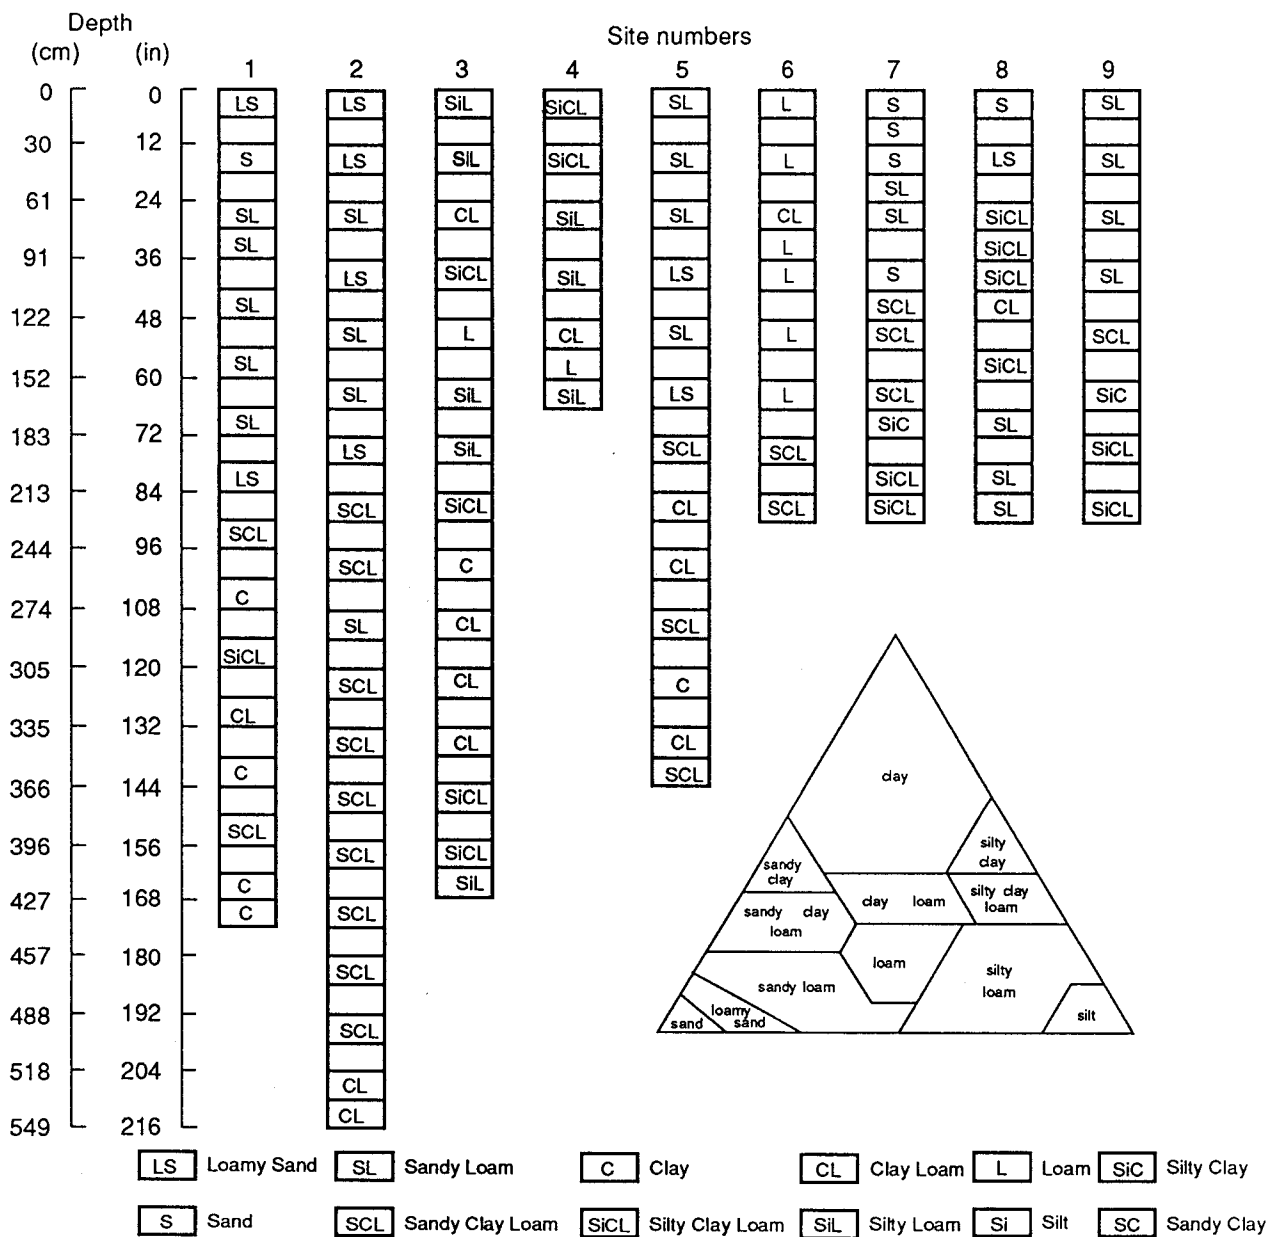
Depth
(cm) (in)

Site numbers

1 2 3 4 5 6 7 8 9

| (cm) | (in) |
|---|---|
| 0 | 0 |
| 30 | 12 |
| 61 | 24 |
| 91 | 36 |
| 122 | 48 |
| 152 | 60 |
| 183 | 72 |
| 213 | 84 |
| 244 | 96 |
| 274 | 108 |
| 305 | 120 |
| 335 | 132 |
| 366 | 144 |
| 396 | 156 |
| 427 | 168 |
| 457 | 180 |
| 488 | 192 |
| 518 | 204 |
| 549 | 216 |

1: LS, S, SL, SL, SL, SL, SL, LS, SCL, C, SiCL, CL, C, SCL, C, C

2: LS, LS, SL, LS, SL, SL, LS, SCL, SCL, SL, SCL, SCL, SCL, SCL, SCL, SCL, SCL, CL, CL

3: SiL, SiL, CL, SiCL, L, SiL, SiL, SiCL, C, CL, CL, CL, SiCL, SiCL, SiL

4: SiCL, SiCL, SiL, SiL, CL, L, SiL

5: SL, SL, SL, LS, SL, LS, SCL, CL, CL, SCL, C, CL, SCL

6: L, L, CL, L, L, L, L, SCL, SCL

7: S, S, S, SL, SL, S, SCL, SCL, SCL, SiC, SiCL, SiCL

8: S, LS, SiCL, SiCL, SiCL, CL, SiCL, SL, SL, SL

9: SL, SL, SL, SL, SCL, SiC, SiCL, SiCL

clay
silty clay
sandy clay
clay loam
silty clay loam
sandy clay loam
loam
silty loam
sandy loam
loamy sand
sand
silt

LS Loamy Sand
SL Sandy Loam
C Clay
CL Clay Loam
L Loam
SiC Silty Clay
S Sand
SCL Sandy Clay Loam
SiCL Silty Clay Loam
SiL Silty Loam
Si Silt
SC Sandy Clay